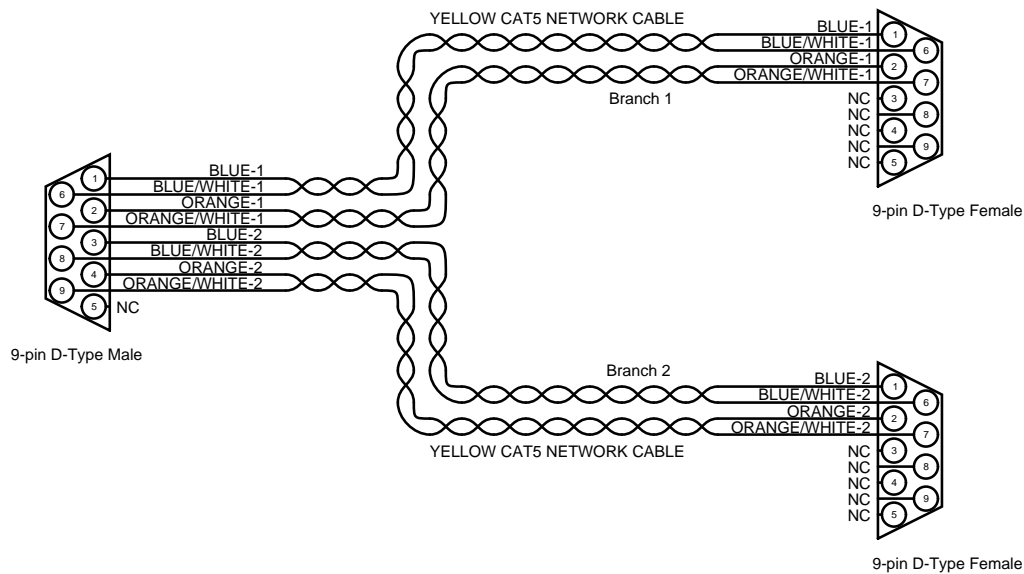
YELLOW CAT5 NETWORK CABLE

BLUE-1
BLUE/WHITE-1
ORANGE-1
ORANGE/WHITE-1
1
6
2
7
NC 3
NC 8
NC 4
NC 9
NC 5

Branch 1

9-pin D-Type Female

1
6
2
7
3
8
4
9
5
BLUE-1
BLUE/WHITE-1
ORANGE-1
ORANGE/WHITE-1
BLUE-2
BLUE/WHITE-2
ORANGE-2
ORANGE/WHITE-2
NC

9-pin D-Type Male

Branch 2

BLUE-2
BLUE/WHITE-2
ORANGE-2
ORANGE/WHITE-2
1
6
2
7
NC 3
NC 8
NC 4
NC 9
NC 5

YELLOW CAT5 NETWORK CABLE

9-pin D-Type Female